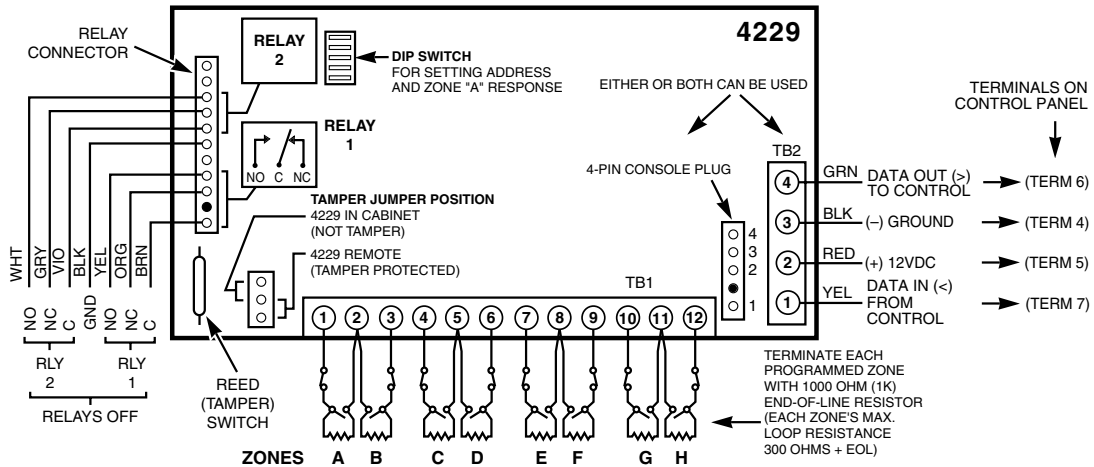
RELAY CONNECTOR

RELAY 2

DIP SWITCH FOR SETTING ADDRESS AND ZONE "A" RESPONSE

4229

EITHER OR BOTH CAN BE USED

TERMINALS ON CONTROL PANEL

RELAY 1

NO C NC

4-PIN CONSOLE PLUG

TB2

GRN DATA OUT (>) TO CONTROL → (TERM 6)

BLK (–) GROUND → (TERM 4)

RED (+) 12VDC → (TERM 5)

YEL DATA IN (<) FROM CONTROL → (TERM 7)

4 3 2 1

TAMPER JUMPER POSITION
4229 IN CABINET (NOT TAMPER)
4229 REMOTE (TAMPER PROTECTED)

WHT GRY VIO BLK YEL ORG BRN

NO NC C GND NO NC C

RLY 2   RLY 1

RELAYS OFF

REED (TAMPER) SWITCH

TB1

1 2 3 4 5 6 7 8 9 10 11 12

ZONES A B C D E F G H

TERMINATE EACH PROGRAMMED ZONE WITH 1000 OHM (1K) END-OF-LINE RESISTOR (EACH ZONE'S MAX. LOOP RESISTANCE 300 OHMS + EOL)